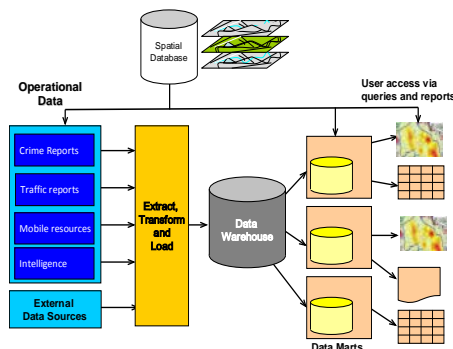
Spatial Database

Operational Data

User access via queries and reports

Crime Reports

Traffic reports

Mobile resources

Intelligence

External Data Sources

Extract, Transform and Load

Data Warehouse

Data Marts